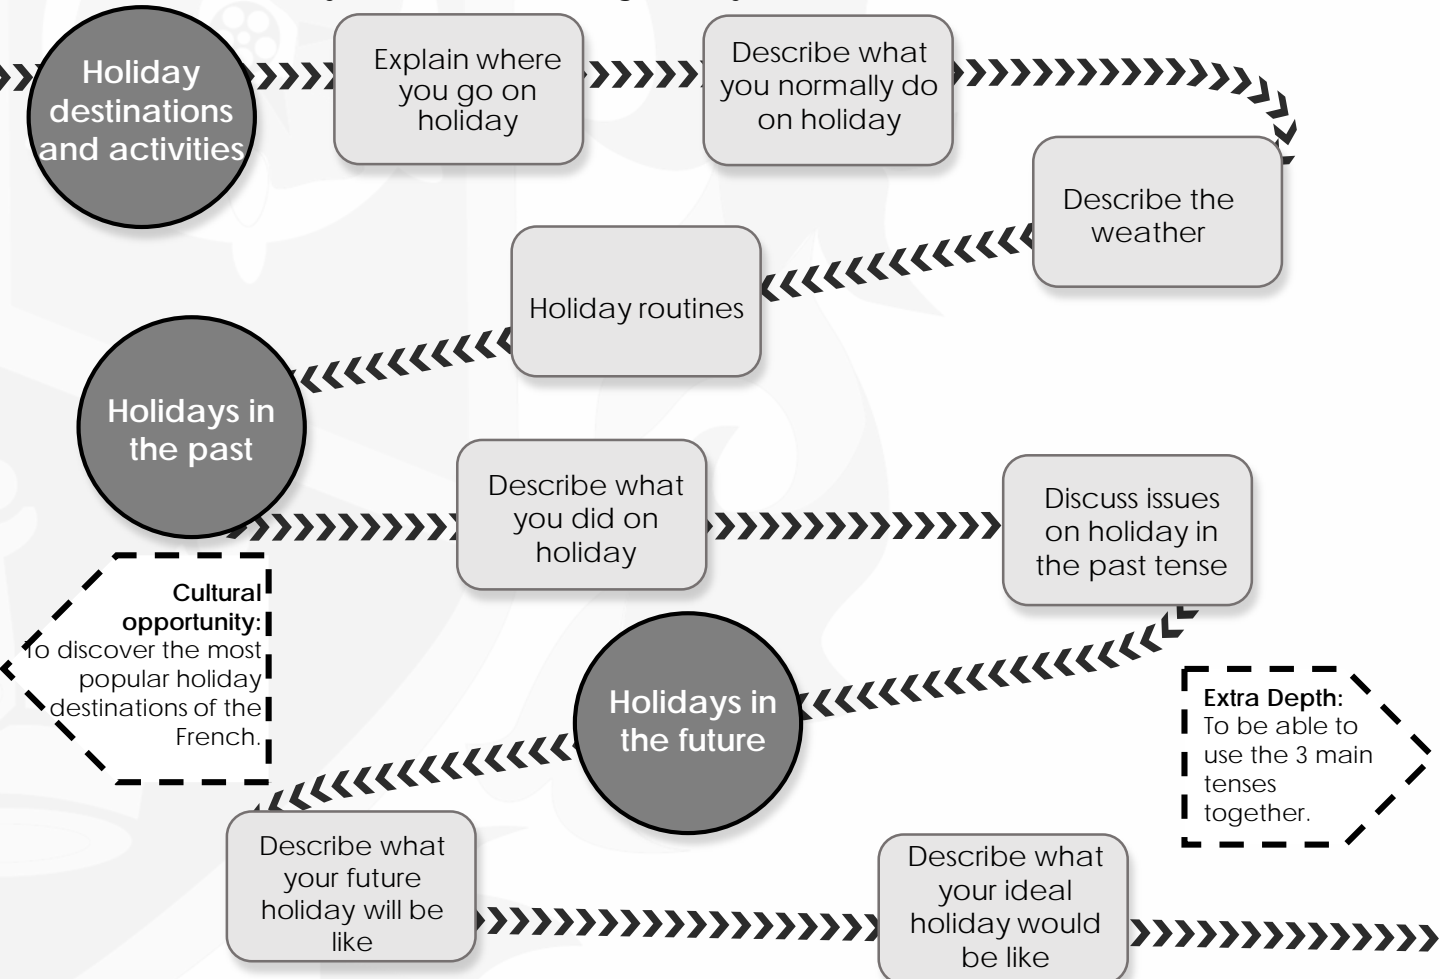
Holiday destinations and activities

Explain where you go on holiday

Describe what you normally do on holiday

Describe the weather

Holiday routines

Holidays in the past

Describe what you did on holiday

Discuss issues on holiday in the past tense

Cultural opportunity: To discover the most popular holiday destinations of the French.

Holidays in the future

Extra Depth: To be able to use the 3 main tenses together.

Describe what your future holiday will be like

Describe what your ideal holiday would be like